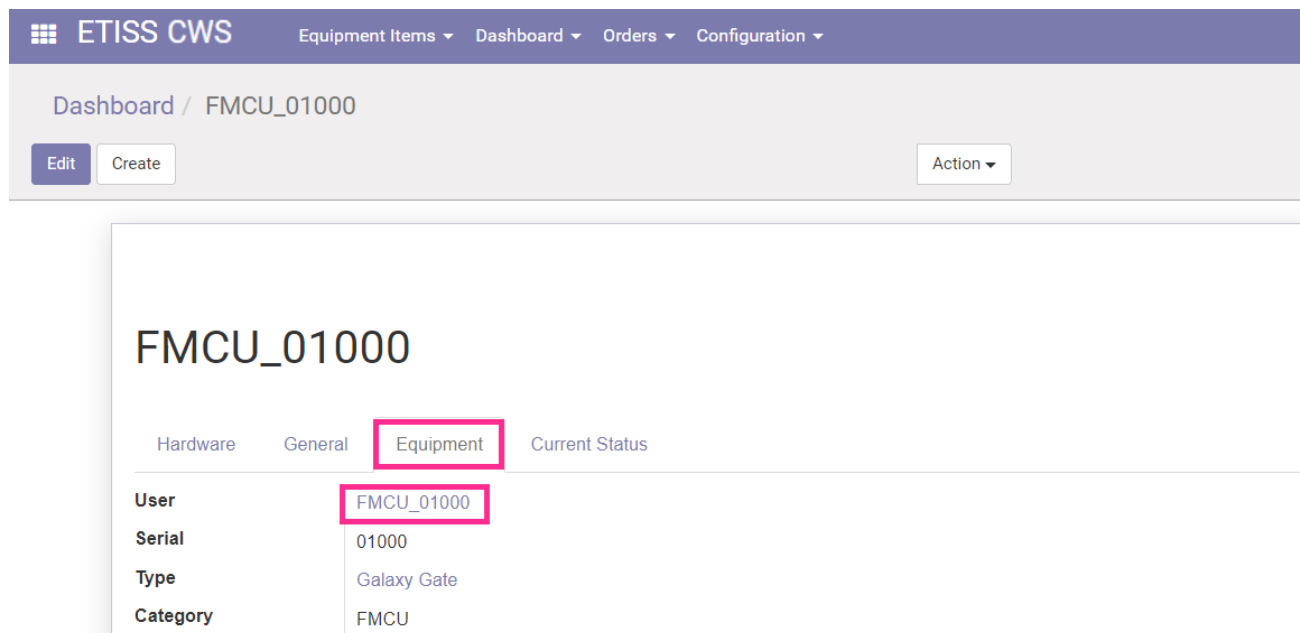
ETISS CWS Equipment Items Dashboard Orders Configuration

Dashboard / FMCU_01000

Edit Create Action

FMCU_01000

Hardware General Equipment Current Status

| | |
|---|---|
| **User** | FMCU_01000 |
| **Serial** | 01000 |
| **Type** | Galaxy Gate |
| **Category** | FMCU |